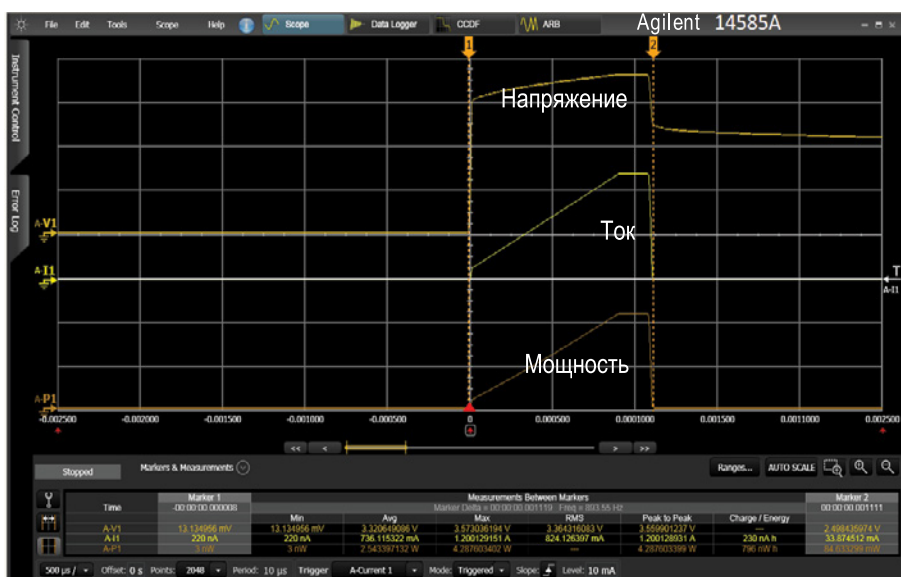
File Edit Tools Scope Help Scope Data Logger CCDF ARB Agilent 14585A

Instrument Control

Error Log

1 2

Напряжение

Ток

Мощность

A-V1

A-I1

A-P1

T A-I1

-0.002500 -0.002000 -0.001500 -0.001000 -0.000500 0 0.000500 0.0001000 0.001500 0.0011000 0.002500

<< < > >>

Stopped Markers & Measurements Ranges... AUTO SCALE

| Time | Marker 1 -00:00:00.000008 | Min | Avg | Max | RMS | Peak to Peak | Charge / Energy | Marker 2 00:00:00.001111 |
|---|---|---|---|---|---|---|---|---|
| | | Marker Delta = 00:00:00.001119 Freq = 893.55 Hz | | | | | | |
| A-V1 | 13.134956 mV | 13.134956 mV | 3.320649086 V | 3.573036194 V | 3.364316083 V | 3.559901237 V | --- | 2.498435974 V |
| A-I1 | 220 nA | 220 nA | 736.115322 mA | 1.200129151 A | 824.126397 mA | 1.200128931 A | 230 nA h | 33.874512 mA |
| A-P1 | 3 nW | 3 nW | 2.543397132 W | 4.287603402 W | --- | 4.287603399 W | 790 nW h | 84.633299 mW |

500 µs / Offset: 0 s Points: 2048 Period: 10 µs Trigger A-Current 1 Mode: Triggered Slope: Level: 10 mA